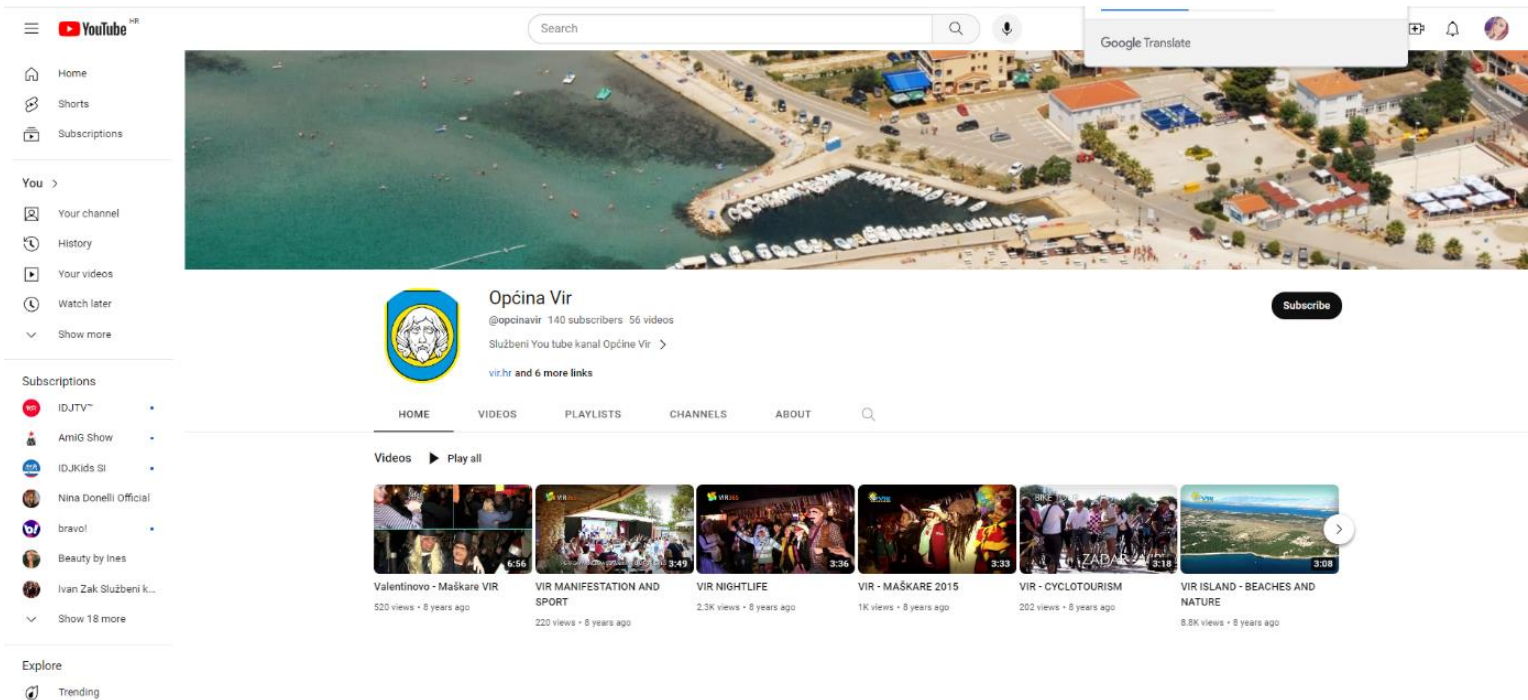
YouTube HR

Search

Google Translate

Home
Shorts
Subscriptions

You >
Your channel
History
Your videos
Watch later
Show more

Subscriptions
IDJTV™
AmiG Show
IDJKids SI
Nina Donelli Official
bravo!
Beauty by Ines
Ivan Zak Službeni k...
Show 18 more

Explore
Trending

Općina Vir
@opcinavir 140 subscribers 56 videos
Službeni You tube kanal Općine Vir >
vir.hr and 6 more links

Subscribe

HOME VIDEOS PLAYLISTS CHANNELS ABOUT

Videos Play all

6:56
Valentinovo - Maškare VIR
520 views • 8 years ago

3:49
VIR MANIFESTATION AND SPORT
220 views • 8 years ago

3:36
VIR NIGHTLIFE
2.3K views • 8 years ago

3:33
VIR - MAŠKARE 2015
1K views • 8 years ago

3:18
VIR - CYCLOTOURISM
202 views • 8 years ago

3:08
VIR ISLAND - BEACHES AND NATURE
8.8K views • 8 years ago